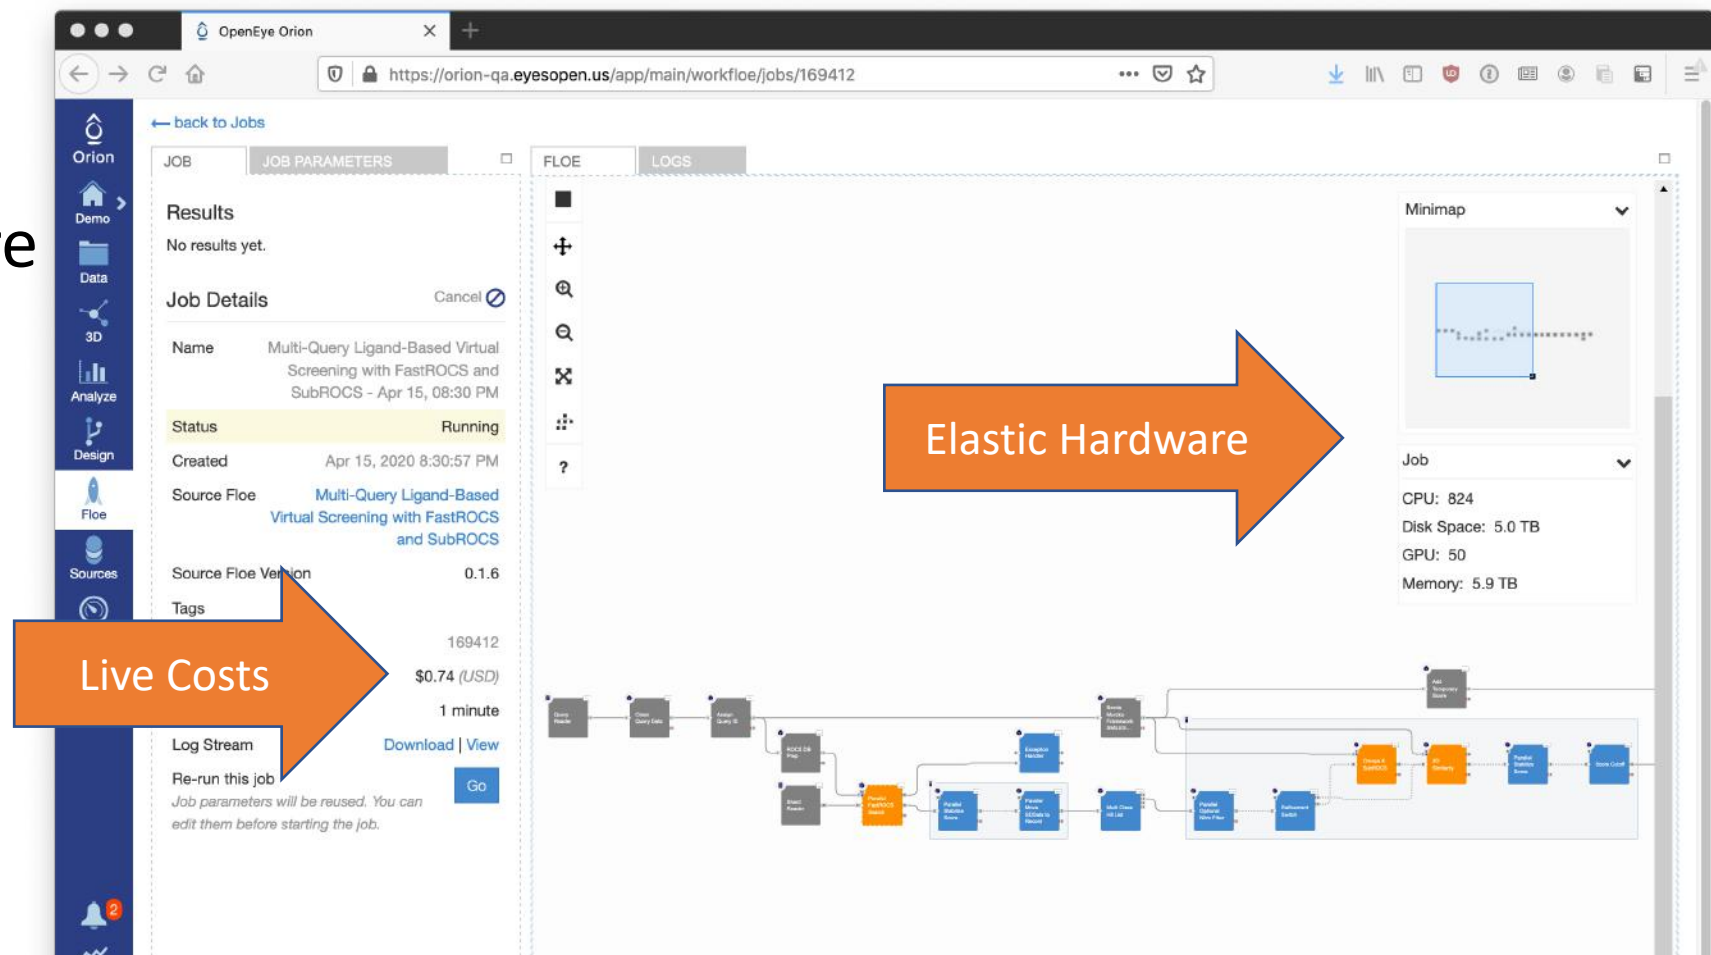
e

OpenEye Orion

https://orion-qa.eyesopen.us/app/main/workfloe/jobs/169412

Orion
Demo
Data
3D
Analyze
Design
Floe
Sources

2

← back to Jobs

JOB | JOB PARAMETERS

Results
No results yet.

Job Details Cancel

| | |
|---|---|
| Name | Multi-Query Ligand-Based Virtual Screening with FastROCS and SubROCS - Apr 15, 08:30 PM |
| Status | Running |
| Created | Apr 15, 2020 8:30:57 PM |
| Source Floe | Multi-Query Ligand-Based Virtual Screening with FastROCS and SubROCS |
| Source Floe Version | 0.1.6 |
| Tags | |
| | 169412 |
| | $0.74 (USD) |
| | 1 minute |
| Log Stream | Download \| View |

Re-run this job Go
Job parameters will be reused. You can edit them before starting the job.

Live Costs

FLOE | LOGS

?

Elastic Hardware

Minimap

Job
CPU: 824
Disk Space: 5.0 TB
GPU: 50
Memory: 5.9 TB